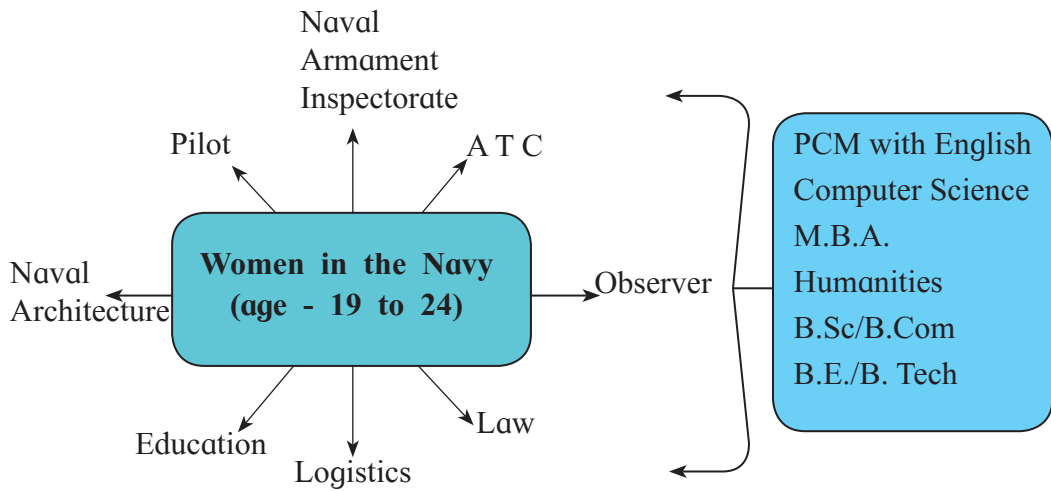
Naval Armament Inspectorate

Pilot

A T C

Naval Architecture

Women in the Navy (age - 19 to 24)

Observer

Education

Logistics

Law

PCM with English
Computer Science
M.B.A.
Humanities
B.Sc/B.Com
B.E./B. Tech